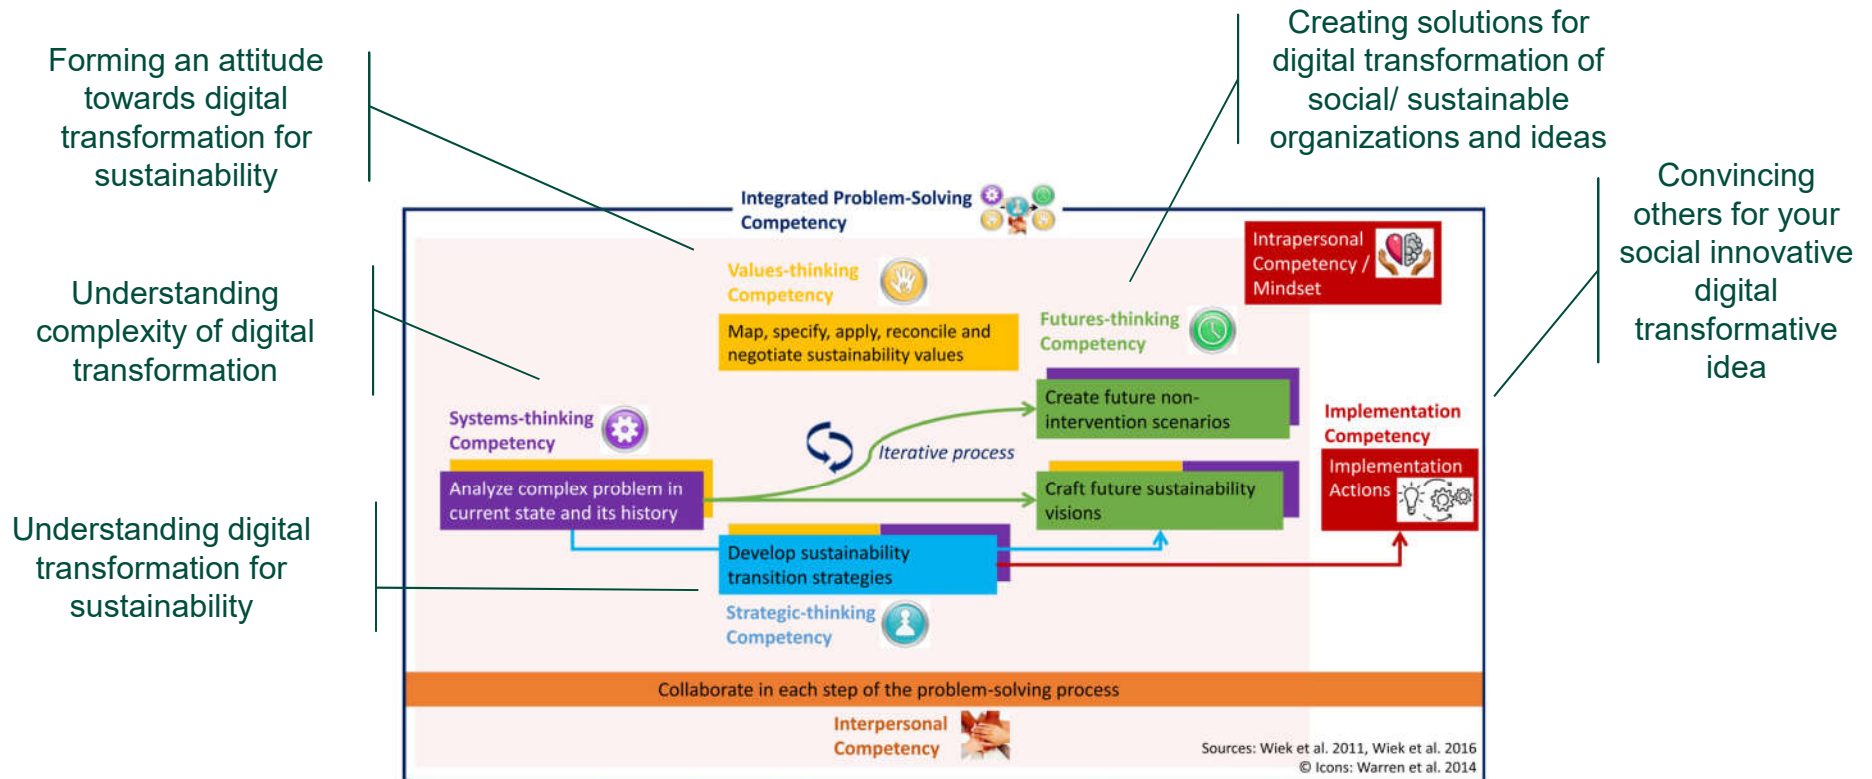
Forming an attitude towards digital transformation for sustainability

Understanding complexity of digital transformation

Understanding digital transformation for sustainability

Creating solutions for digital transformation of social/ sustainable organizations and ideas

Convincing others for your social innovative digital transformative idea

Integrated Problem-Solving Competency

Intrapersonal Competency / Mindset

Values-thinking Competency

Map, specify, apply, reconcile and negotiate sustainability values

Futures-thinking Competency

Create future non-intervention scenarios

Implementation Competency

Systems-thinking Competency

Iterative process

Implementation Actions

Analyze complex problem in current state and its history

Craft future sustainability visions

Develop sustainability transition strategies

Strategic-thinking Competency

Collaborate in each step of the problem-solving process

Interpersonal Competency

Sources: Wiek et al. 2011, Wiek et al. 2016
© Icons: Warren et al. 2014